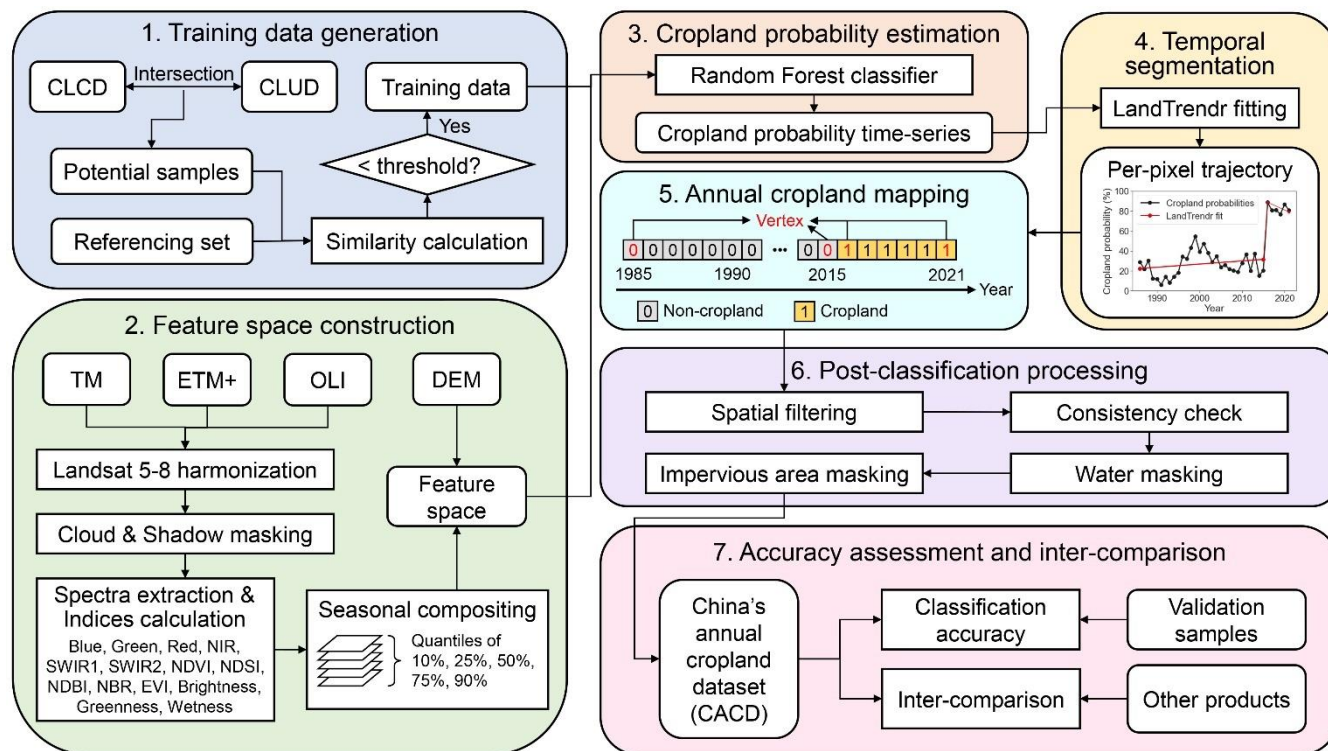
1. Training data generation

CLCD
Intersection
CLUD
Training data
Yes
Potential samples
< threshold?
Referencing set
Similarity calculation

2. Feature space construction

TM
ETM+
OLI
DEM
Landsat 5-8 harmonization
Feature space
Cloud & Shadow masking
Spectra extraction & Indices calculation
Blue, Green, Red, NIR, SWIR1, SWIR2, NDVI, NDSI, NDBI, NBR, EVI, Brightness, Greenness, Wetness
Seasonal compositing
Quantiles of 10%, 25%, 50%, 75%, 90%

3. Cropland probability estimation

Random Forest classifier
Cropland probability time-series

4. Temporal segmentation

LandTrendr fitting
Per-pixel trajectory
Cropland probability (%)
100
80
60
40
20
0
Cropland probabilities
LandTrendr fit
1990
2000
2010
2020
Year

5. Annual cropland mapping

Vertex
0 0 0 0 0 0 0 ··· 0 0 1 1 1 1 1 1
1985
1990
2015
2021
Year
0 Non-cropland
1 Cropland

6. Post-classification processing

Spatial filtering
Consistency check
Impervious area masking
Water masking

7. Accuracy assessment and inter-comparison

China's annual cropland dataset (CACD)
Classification accuracy
Validation samples
Inter-comparison
Other products